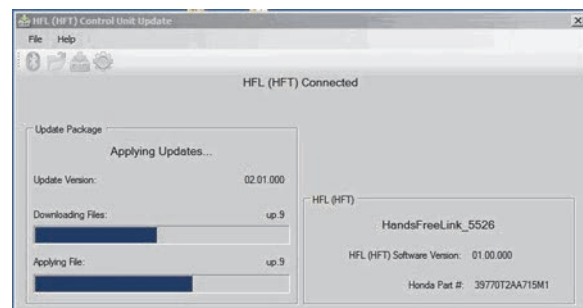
HFL (HFT) Control Unit Update

File Help

HFL (HFT) Connected

Update Package

Applying Updates...

Update Version: 02.01.000

Downloading Files: up.9

Applying File: up.9

HFL (HFT)

HandsFreeLink_5526

HFL (HFT) Software Version: 01.00.000

Honda Part #: 39770T2AA715M1